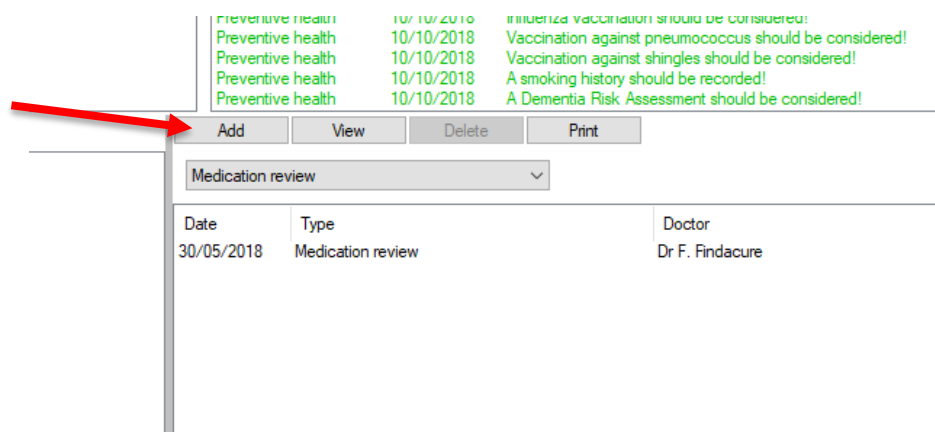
Preventive health 10/10/2018 Influenza vaccination should be considered!
Preventive health 10/10/2018 Vaccination against pneumococcus should be considered!
Preventive health 10/10/2018 Vaccination against shingles should be considered!
Preventive health 10/10/2018 A smoking history should be recorded!
Preventive health 10/10/2018 A Dementia Risk Assessment should be considered!

Add View Delete Print

Medication review

| Date | Type | Doctor |
|---|---|---|
| 30/05/2018 | Medication review | Dr F. Findacure |